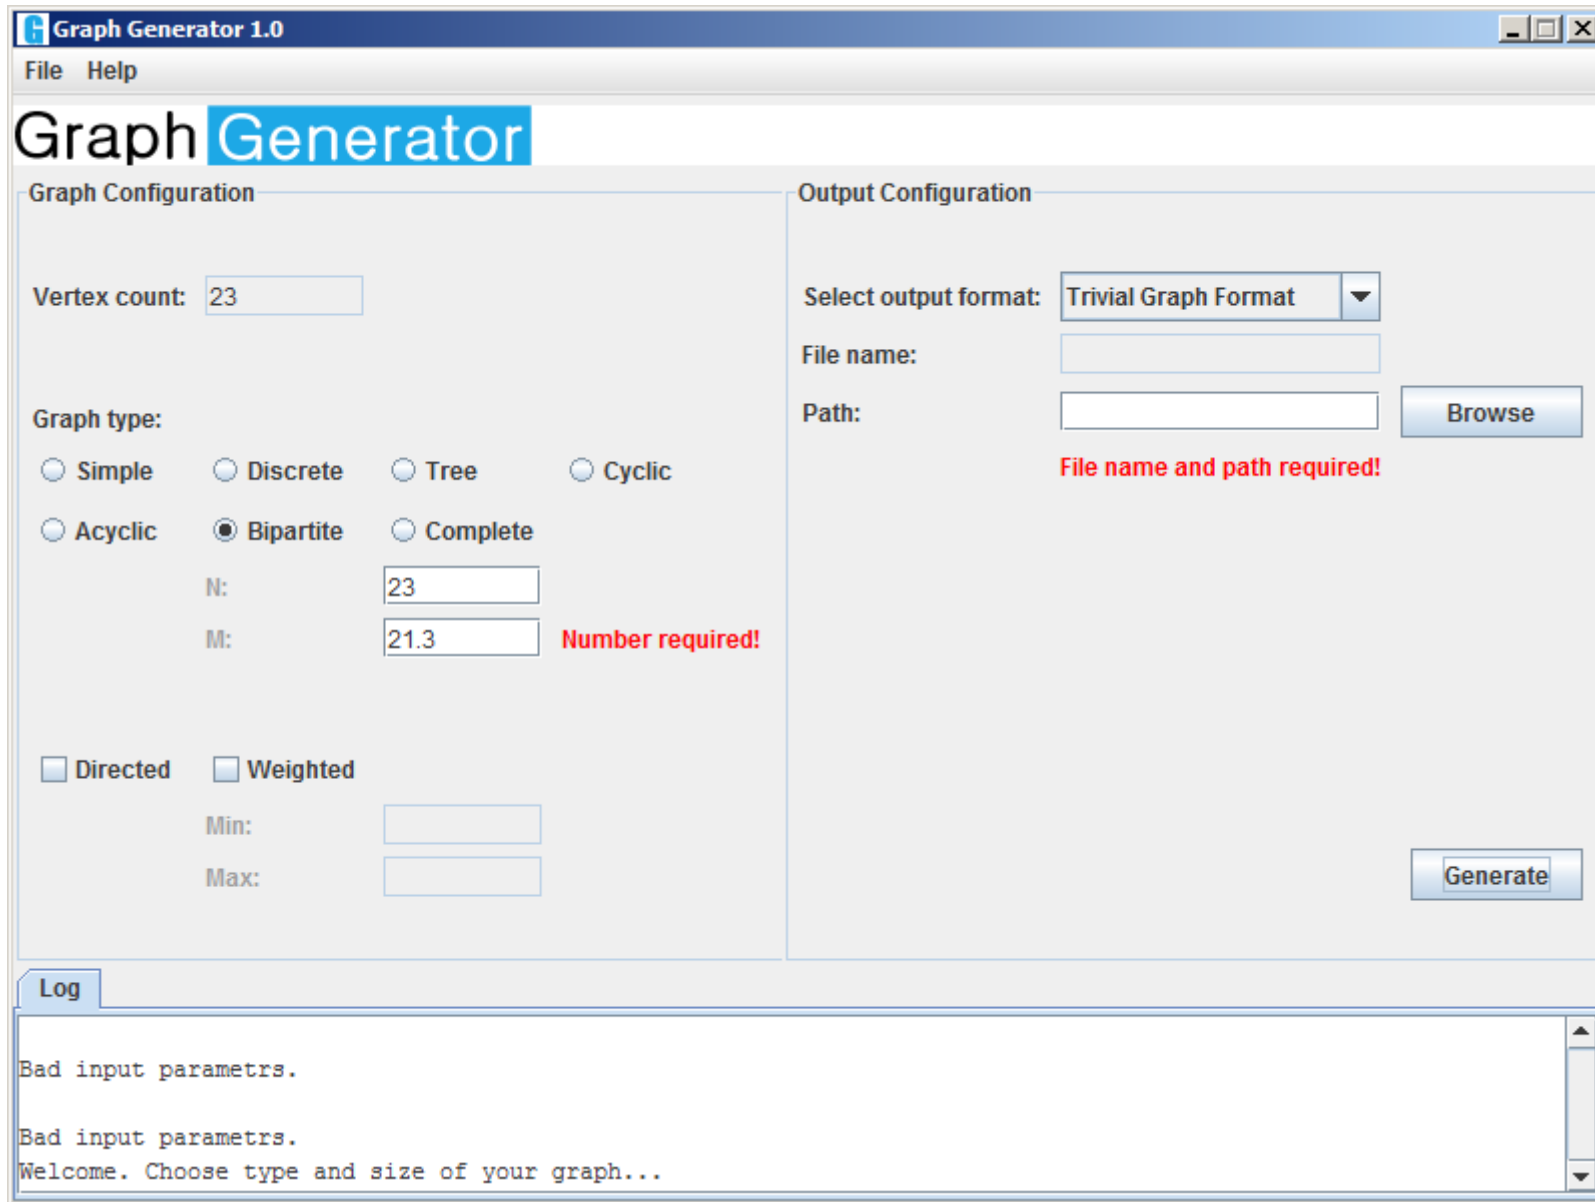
Graph Generator 1.0

File Help

Graph Generator

Graph Configuration

Vertex count: 23

Graph type:

Simple Discrete Tree Cyclic

Acyclic Bipartite Complete

N: 23

M: 21.3 Number required!

Directed Weighted

Min:

Max:

Output Configuration

Select output format: Trivial Graph Format

File name:

Path: Browse

File name and path required!

Generate

Log

Bad input parametrs.

Bad input parametrs.
Welcome. Choose type and size of your graph...